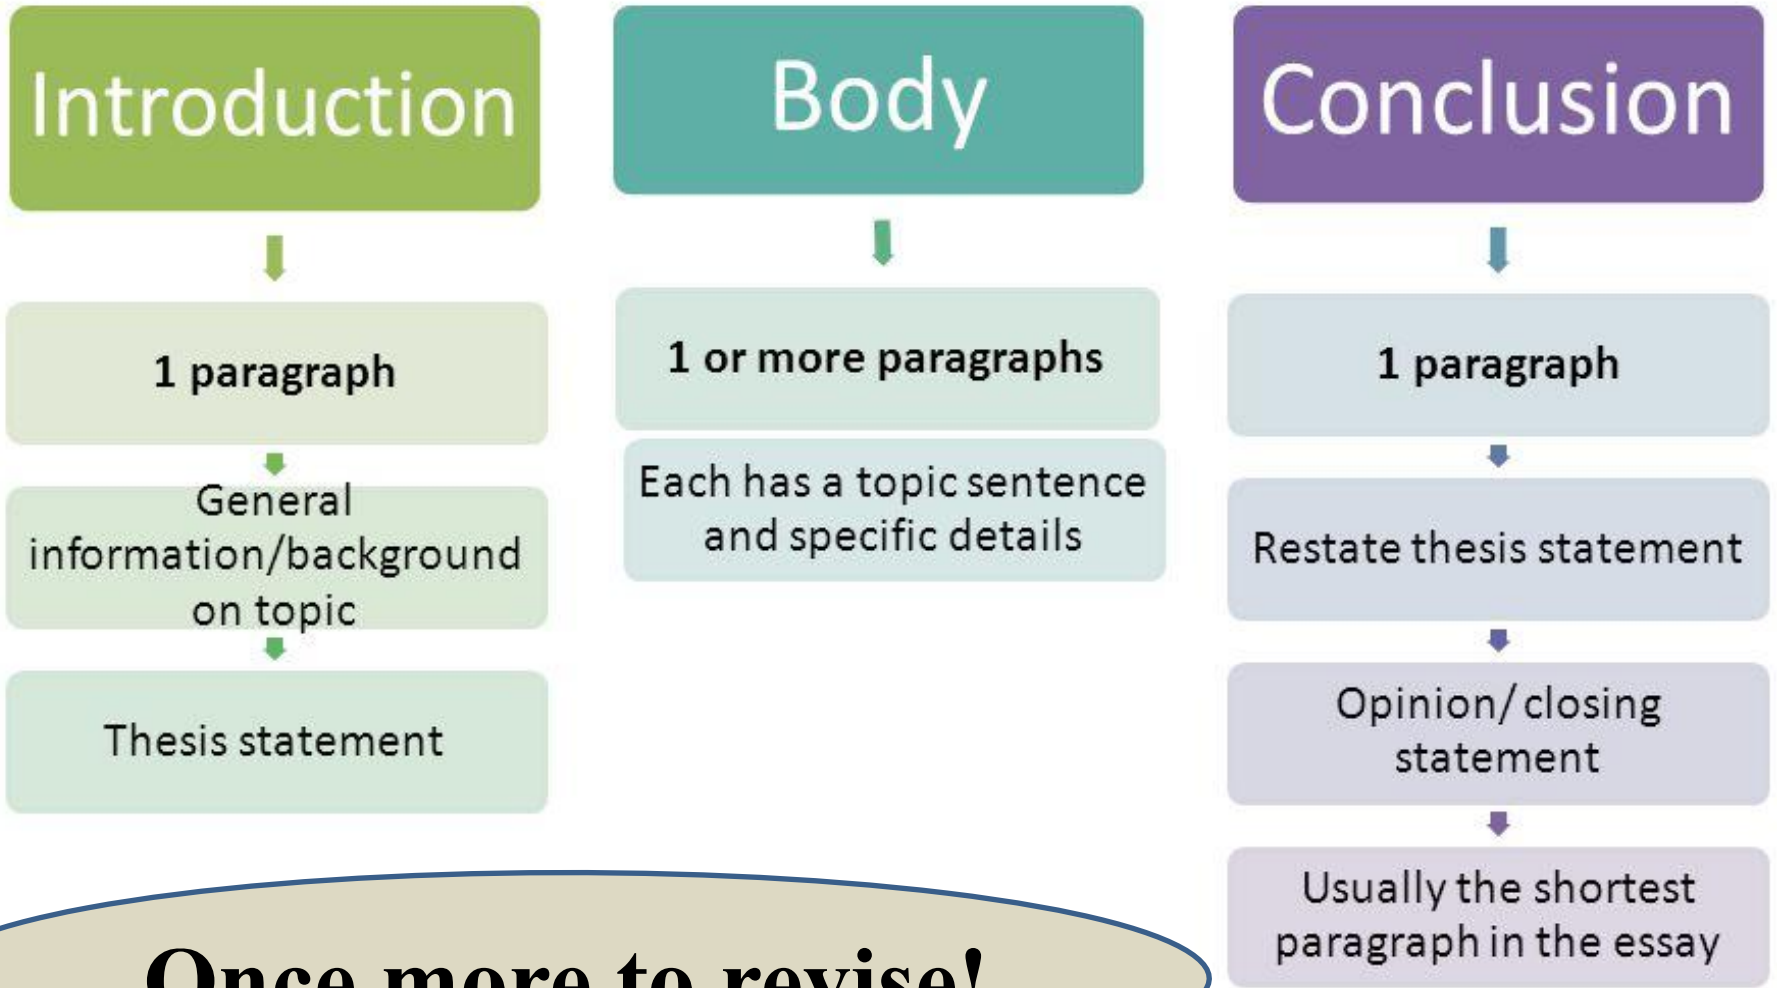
Introduction

1 paragraph

General information/background on topic

Thesis statement

Body

1 or more paragraphs

Each has a topic sentence and specific details

Conclusion

1 paragraph

Restate thesis statement

Opinion/closing statement

Usually the shortest paragraph in the essay

Once more to revise!